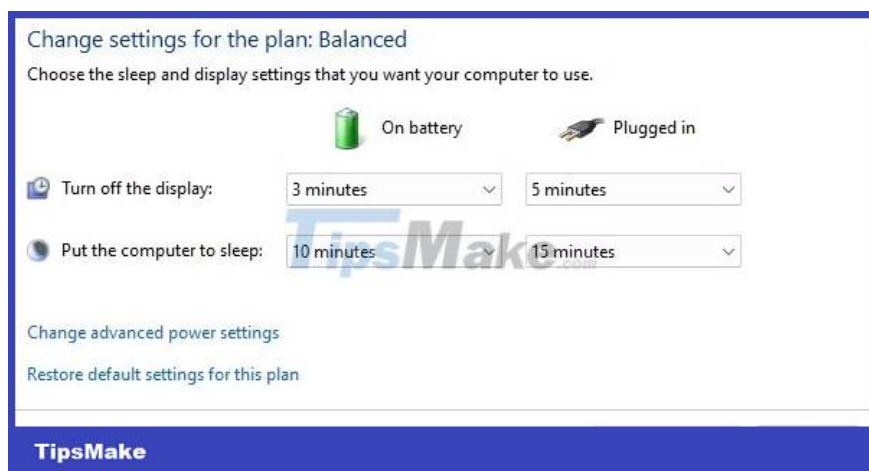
Change settings for the plan: Balanced

Choose the sleep and display settings that you want your computer to use.

On battery

Plugged in

Turn off the display:

3 minutes

5 minutes

Put the computer to sleep:

10 minutes

15 minutes

TipsMake.com

Change advanced power settings

Restore default settings for this plan

TipsMake